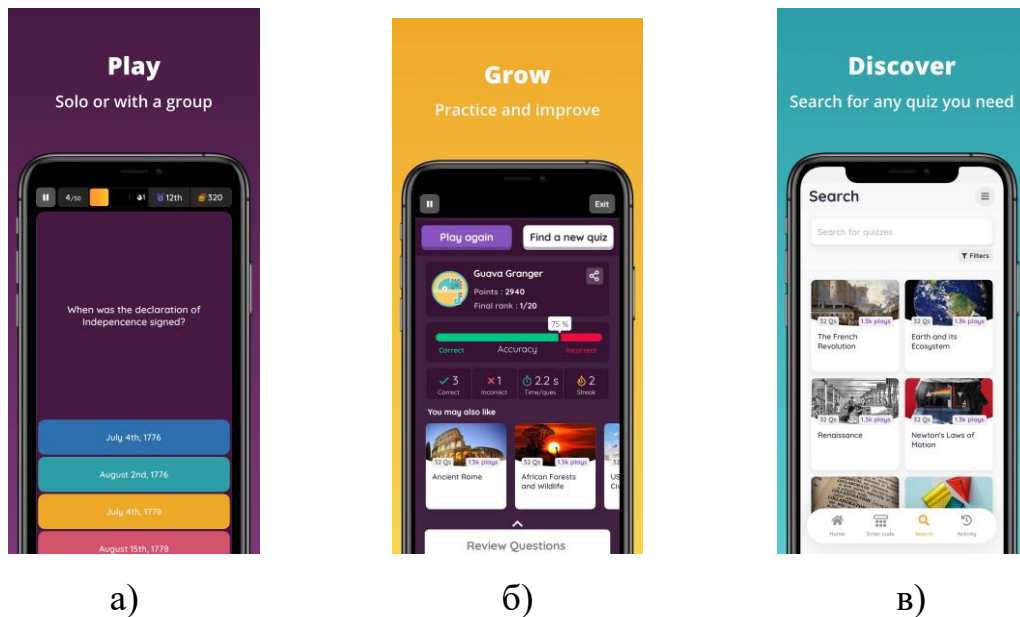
Play
Solo or with a group

4/50 1 12th 320

When was the declaration of independence signed?

July 4th, 1776
August 2nd, 1776
July 4th, 1778
August 15th, 1778

а)

Grow
Practice and improve

Exit
Play again
Find a new quiz
Guava Granger
Points : 2940
Final rank : 1/20
75 %
Correct Accuracy Incorrect
3 Correct
1 Incorrect
2.2 s Time/ques
2 Streak
You may also like
32 Qs 1.3k plays
Ancient Rome
32 Qs 1.3k plays
African Forests and Wildlife
US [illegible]
Review Questions

б)

Discover
Search for any quiz you need

Search
Search for quizzes
Filters
32 Qs 1.3k plays
The French Revolution
32 Qs 1.3k plays
Earth and its Ecosystem
32 Qs 1.3k plays
Renaissance
32 Qs 1.3k plays
Newton's Laws of Motion
Home Enter code Search Activity

в)